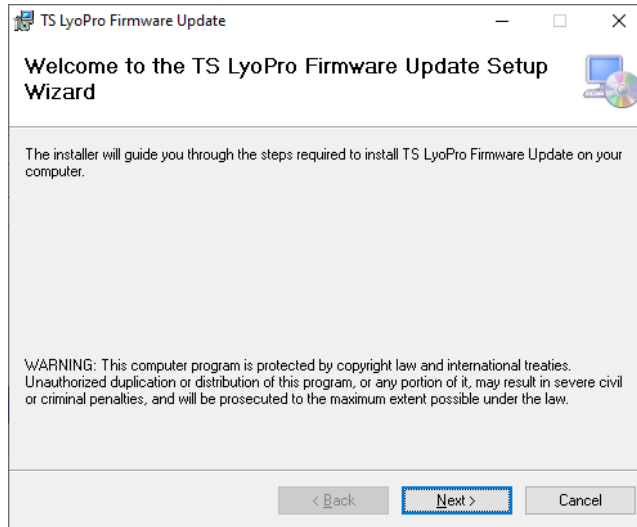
TS LyoPro Firmware Update

Welcome to the TS LyoPro Firmware Update Setup Wizard

The installer will guide you through the steps required to install TS LyoPro Firmware Update on your computer.

WARNING: This computer program is protected by copyright law and international treaties. Unauthorized duplication or distribution of this program, or any portion of it, may result in severe civil or criminal penalties, and will be prosecuted to the maximum extent possible under the law.

< Back | Next > | Cancel